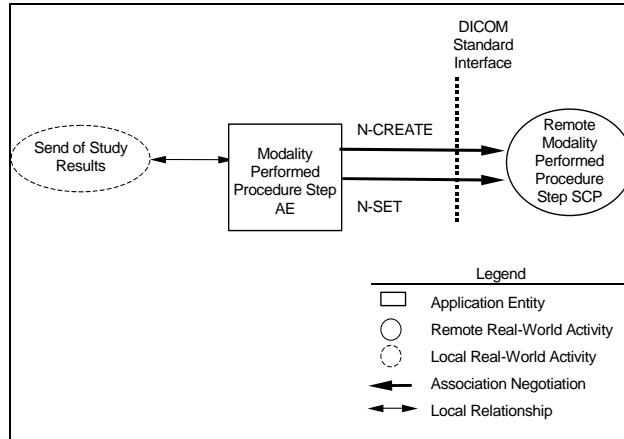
DICOM Standard Interface

Send of Study Results

Modality Performed Procedure Step AE

N-CREATE

N-SET

Remote Modality Performed Procedure Step SCP

Legend

Application Entity

Remote Real-World Activity

Local Real-World Activity

Association Negotiation

Local Relationship